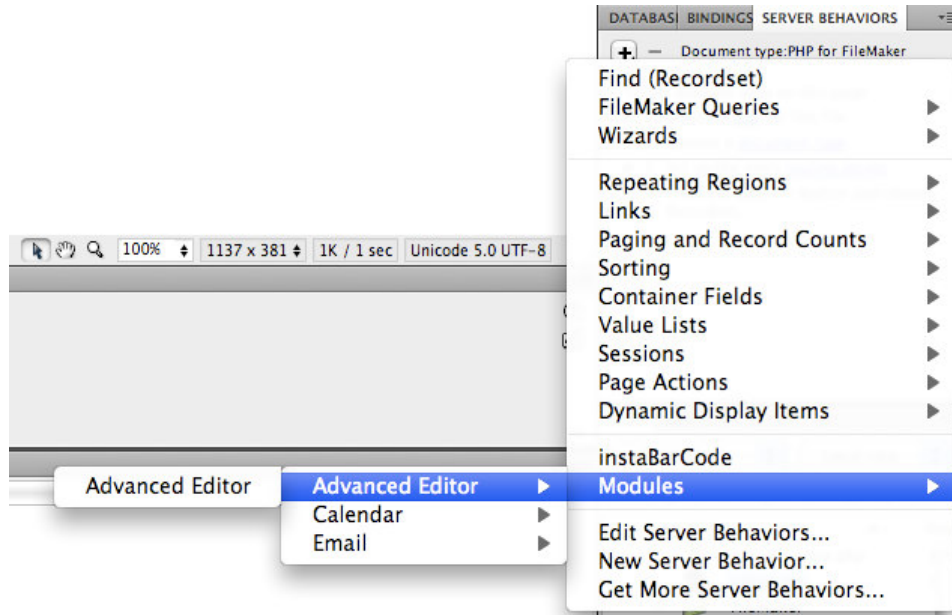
DATABAS BINDINGS SERVER BEHAVIORS

+ − Document type:PHP for FileMaker

Find (Recordset)
FileMaker Queries
Wizards

Repeating Regions
Links
Paging and Record Counts
Sorting
Container Fields
Value Lists
Sessions
Page Actions
Dynamic Display Items

instaBarCode
Modules

Edit Server Behaviors...
New Server Behavior...
Get More Server Behaviors...

100% 1137 x 381 1K / 1 sec Unicode 5.0 UTF-8

Advanced Editor

Advanced Editor
Calendar
Email